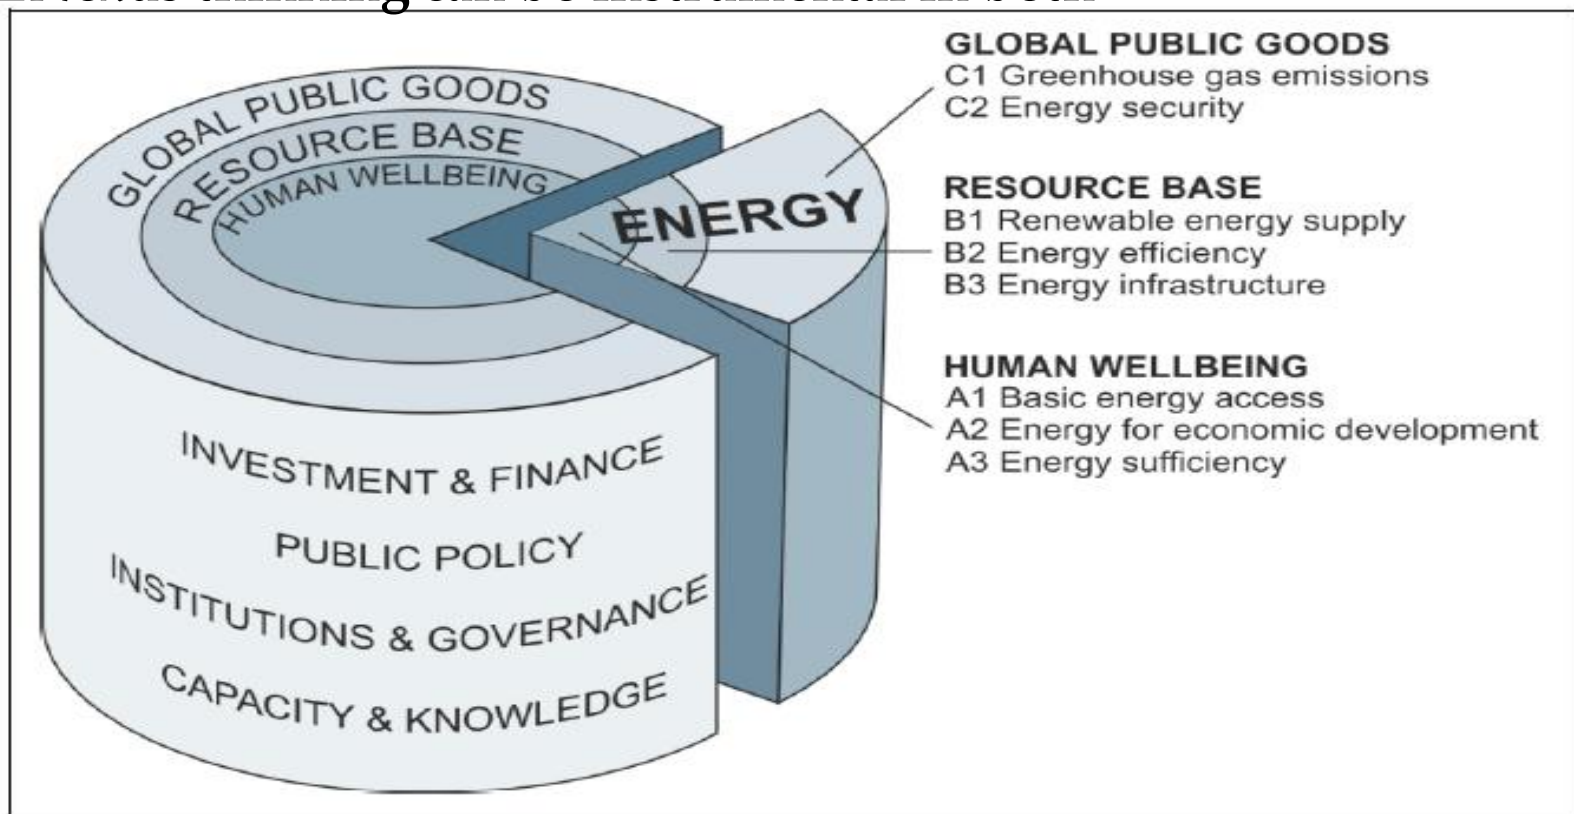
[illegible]

GLOBAL PUBLIC GOODS
RESOURCE BASE
HUMAN WELLBEING
ENERGY

INVESTMENT & FINANCE
PUBLIC POLICY
INSTITUTIONS & GOVERNANCE
CAPACITY & KNOWLEDGE

GLOBAL PUBLIC GOODS
C1 Greenhouse gas emissions
C2 Energy security

RESOURCE BASE
B1 Renewable energy supply
B2 Energy efficiency
B3 Energy infrastructure

HUMAN WELLBEING
A1 Basic energy access
A2 Energy for economic development
A3 Energy sufficiency